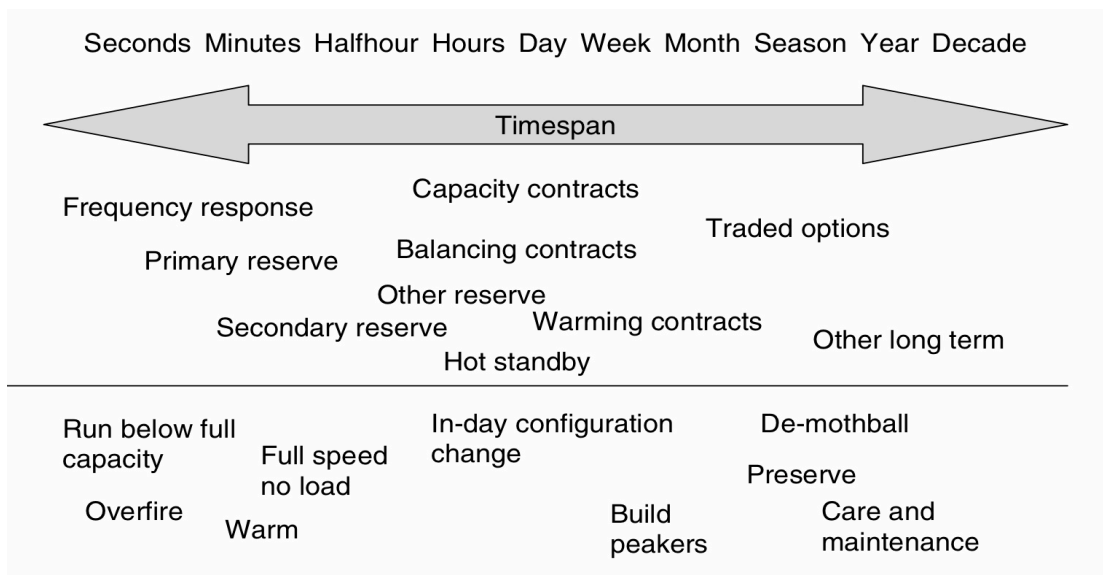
Seconds Minutes Halfhour Hours Day Week Month Season Year Decade

Timespan

Capacity contracts

Frequency response

Traded options

Balancing contracts

Primary reserve

Other reserve

Secondary reserve

Warming contracts

Other long term

Hot standby

Run below full capacity

In-day configuration change

De-mothball

Full speed no load

Preserve

Overfire

Build peakers

Care and maintenance

Warm